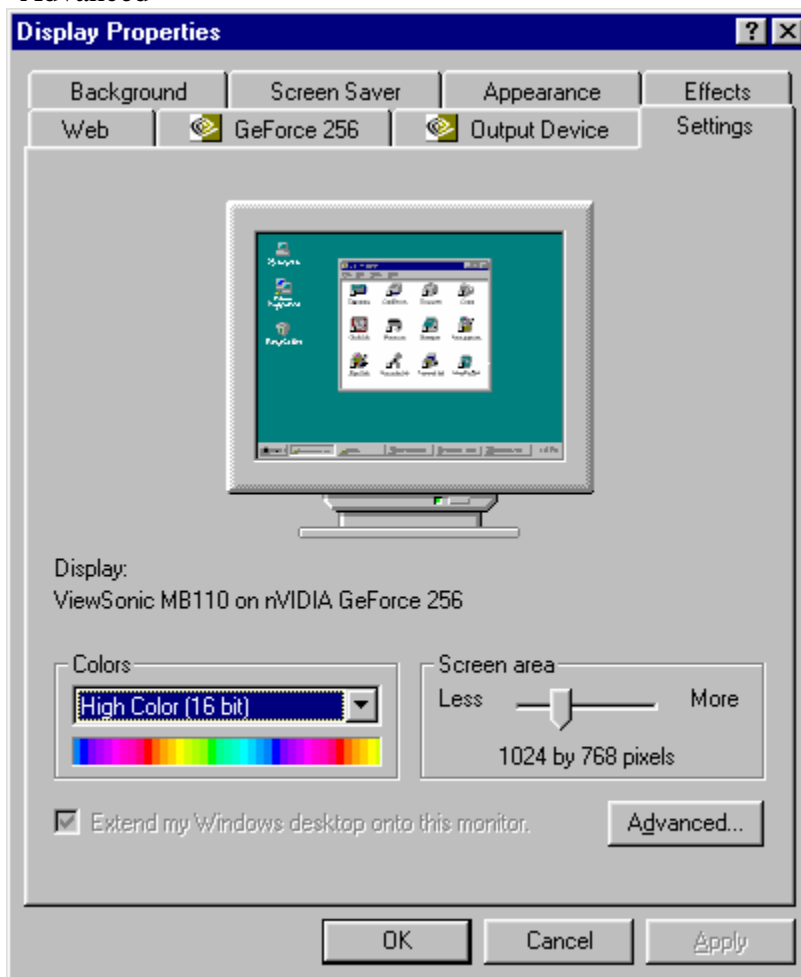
Advanced

Display Properties

?
X

Background
Screen Saver
Appearance
Effects
Web
GeForce 256
Output Device
Settings

Display:
ViewSonic MB110 on nVIDIA GeForce 256

Colors
High Color (16 bit)

Screen area
Less
More
1024 by 768 pixels

Extend my Windows desktop onto this monitor.

Advanced...

OK
Cancel
Apply